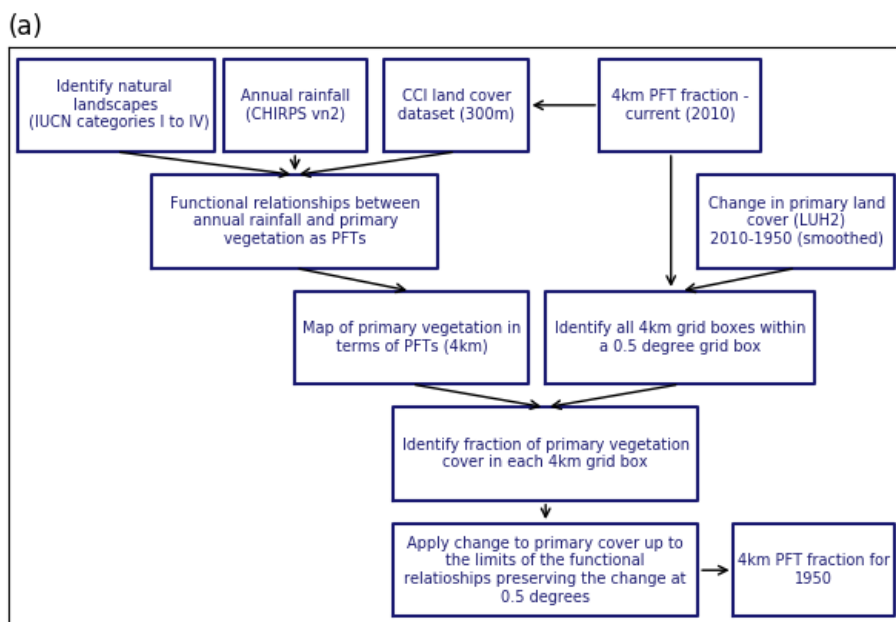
(a)

Identify natural landscapes (IUCN categories I to IV)

Annual rainfall (CHIRPS vn2)

CCI land cover dataset (300m)

4km PFT fraction - current (2010)

Functional relationships between annual rainfall and primary vegetation as PFTs

Change in primary land cover (LUH2) 2010-1950 (smoothed)

Map of primary vegetation in terms of PFTs (4km)

Identify all 4km grid boxes within a 0.5 degree grid box

Identify fraction of primary vegetation cover in each 4km grid box

Apply change to primary cover up to the limits of the functional relatioships preserving the change at 0.5 degrees

4km PFT fraction for 1950